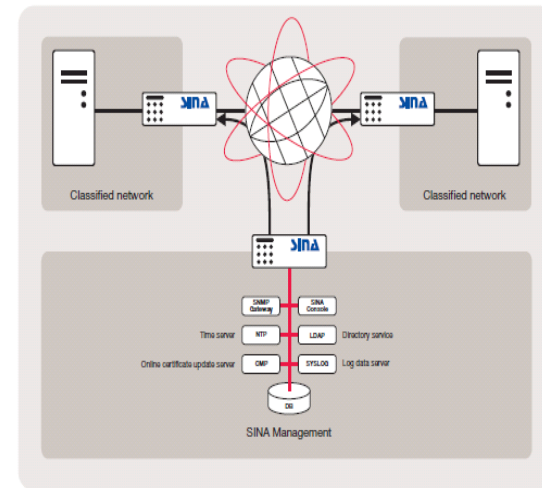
SINA

SINA

Classified network

Classified network

SINA

SNMP Gateway

SINA Console

Time server

NTP

LDAP

Directory service

Online certificate update server

CMP

SYSLOG

Log data server

DB

SINA Management